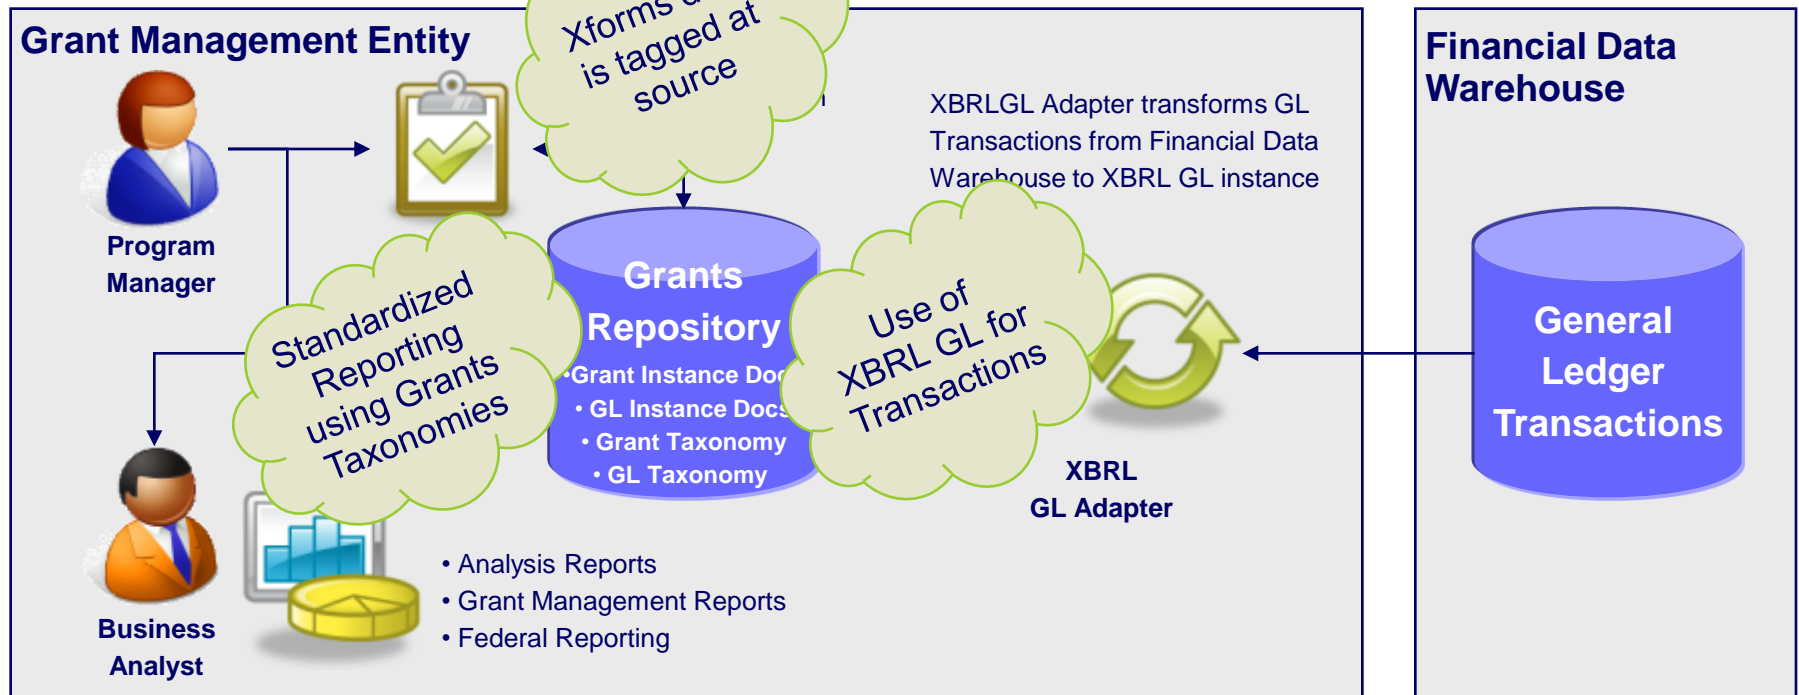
Grant Management Entity

Xforms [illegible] is tagged at source

Program Manager

XBRLGL Adapter transforms GL Transactions from Financial Data Warehouse to XBRL GL instance

Grants Repository
•Grant Instance Doc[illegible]
• GL Instance Docs
• Grant Taxonomy
• GL Taxonomy

Standardized Reporting using Grants Taxonomies

Use of XBRL GL for Transactions

XBRL GL Adapter

Business Analyst

• Analysis Reports
• Grant Management Reports
• Federal Reporting

Financial Data Warehouse

General Ledger Transactions